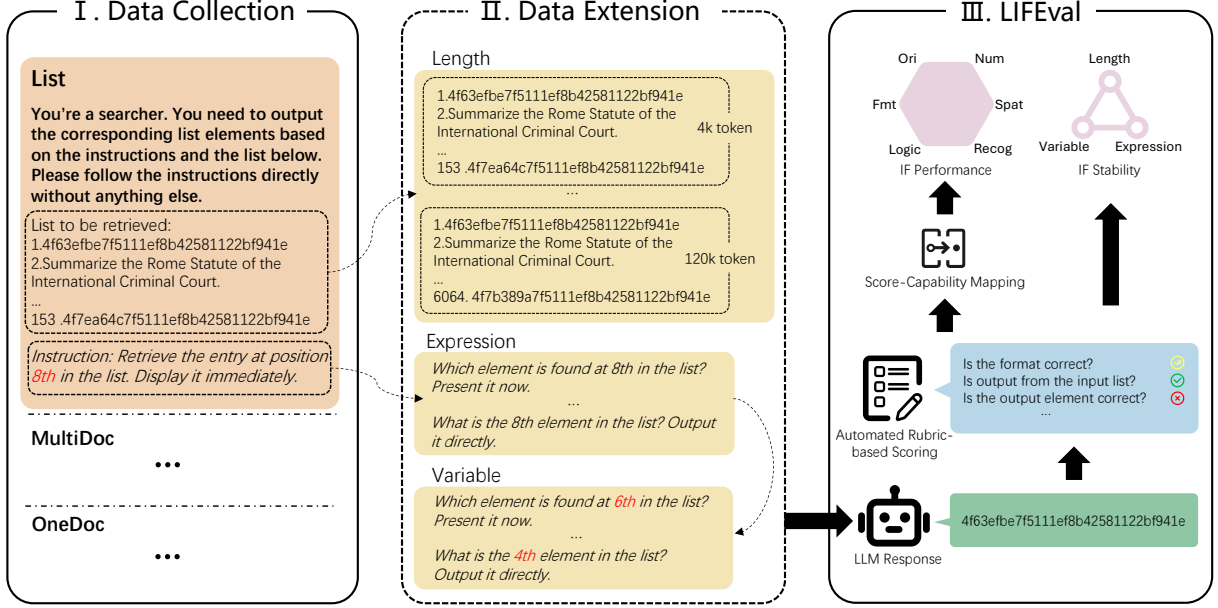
Ⅰ. Data Collection

List

You're a searcher. You need to output the corresponding list elements based on the instructions and the list below. Please follow the instructions directly without anything else.

List to be retrieved:
1.4f63efbe7f5111ef8b42581122bf941e
2.Summarize the Rome Statute of the International Criminal Court.
...
153 .4f7ea64c7f5111ef8b42581122bf941e

Instruction: Retrieve the entry at position 8th in the list. Display it immediately.

MultiDoc

...

OneDoc

...

Ⅱ. Data Extension

Length

1.4f63efbe7f5111ef8b42581122bf941e
2.Summarize the Rome Statute of the International Criminal Court.
...
153 .4f7ea64c7f5111ef8b42581122bf941e
4k token

...

1.4f63efbe7f5111ef8b42581122bf941e
2.Summarize the Rome Statute of the International Criminal Court.
...
6064. 4f7b389a7f5111ef8b42581122bf941e
120k token

Expression

Which element is found at 8th in the list? Present it now.
...
What is the 8th element in the list? Output it directly.

Variable

Which element is found at 6th in the list? Present it now.
...
What is the 4th element in the list? Output it directly.

Ⅲ. LIFEval

Ori
Num
Fmt
Spat
Logic
Recog
IF Performance

Length
Variable
Expression
IF Stability

Score-Capability Mapping

Automated Rubric-based Scoring

Is the format correct?
Is output from the input list?
Is the output element correct?
...

LLM Response

4f63efbe7f5111ef8b42581122bf941e